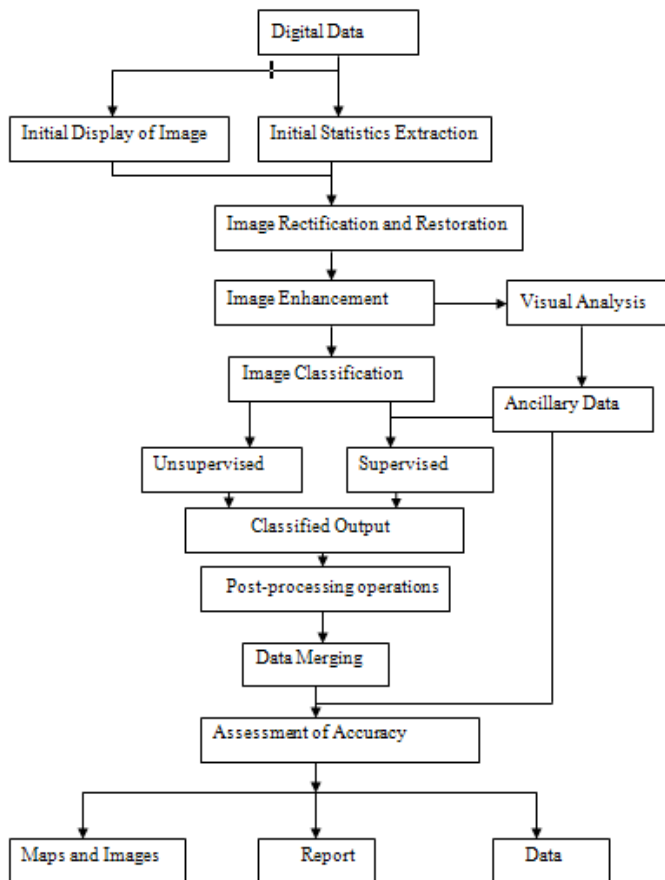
Digital Data

Initial Display of Image

Initial Statistics Extraction

Image Rectification and Restoration

Image Enhancement

Visual Analysis

Image Classification

Ancillary Data

Unsupervised

Supervised

Classified Output

Post-processing operations

Data Merging

Assessment of Accuracy

Maps and Images

Report

Data